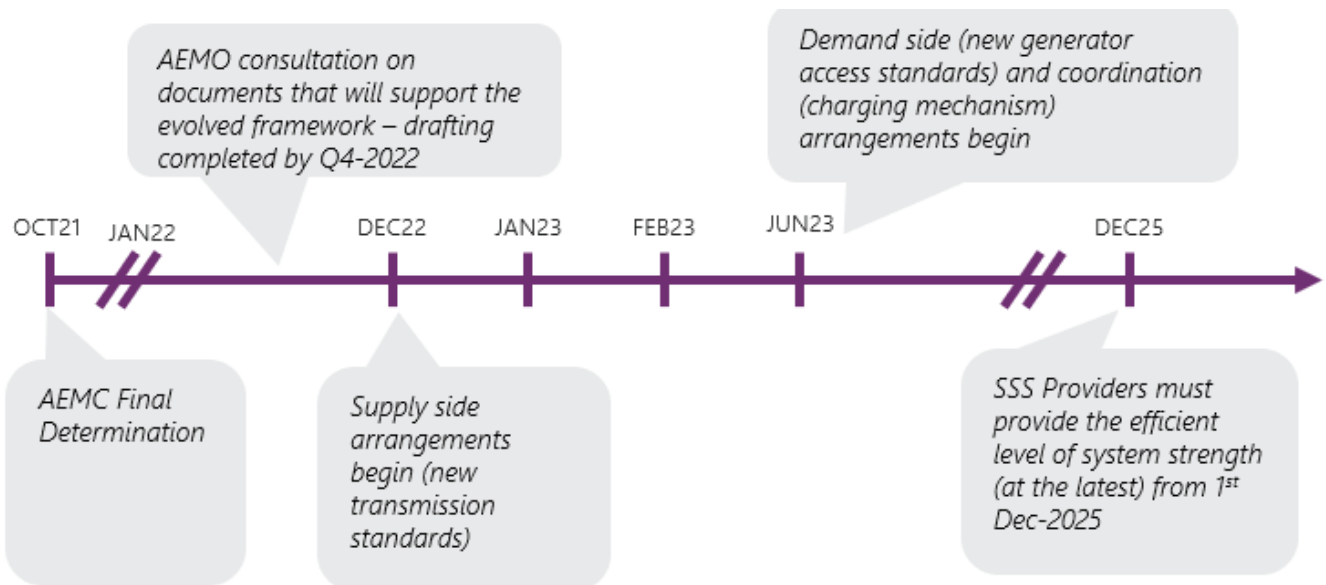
AEMO consultation on documents that will support the evolved framework – drafting completed by Q4-2022

Demand side (new generator access standards) and coordination (charging mechanism) arrangements begin

OCT21

JAN22

DEC22

JAN23

FEB23

JUN23

DEC25

AEMC Final Determination

Supply side arrangements begin (new transmission standards)

SSS Providers must provide the efficient level of system strength (at the latest) from 1$^{st}$ Dec-2025